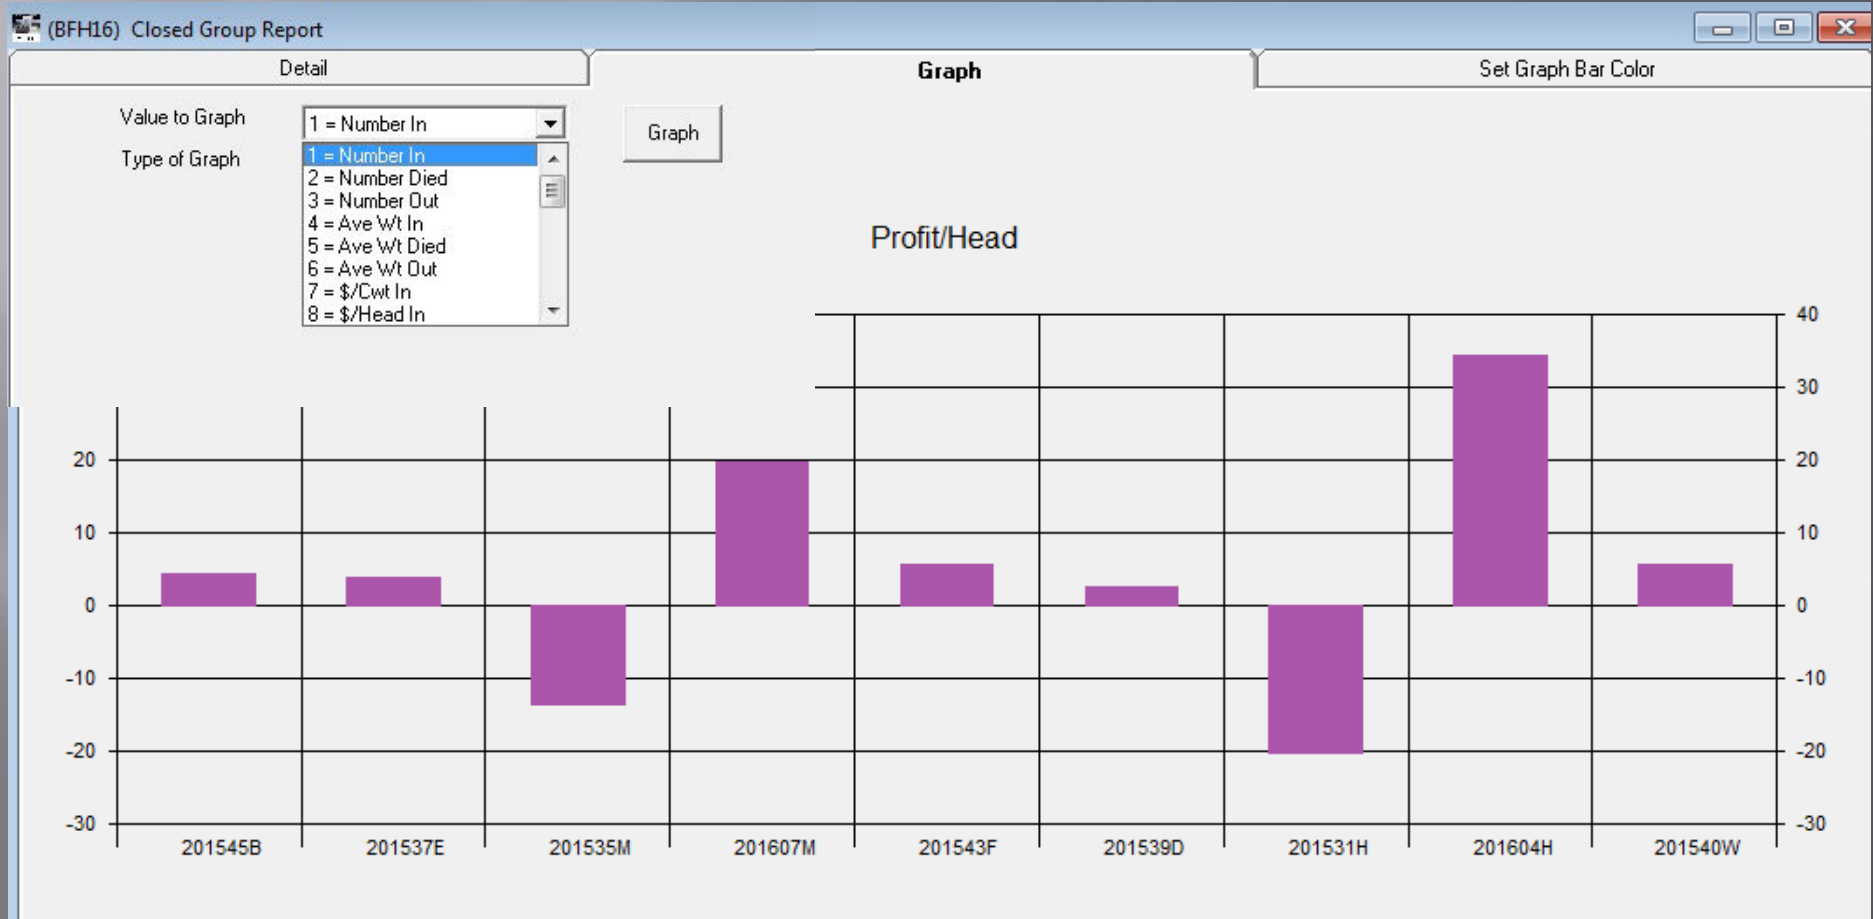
(BFH16) Closed Group Report

Detail | Graph | Set Graph Bar Color

Value to Graph
1 = Number In

Type of Graph
1 = Number In
2 = Number Died
3 = Number Out
4 = Ave Wt In
5 = Ave Wt Died
6 = Ave Wt Out
7 = $/Cwt In
8 = $/Head In

Graph

Profit/Head

40
30
20
10
0
-10
-20
-30

20
10
0
-10
-20
-30

201545B 201537E 201535M 201607M 201543F 201539D 201531H 201604H 201540W